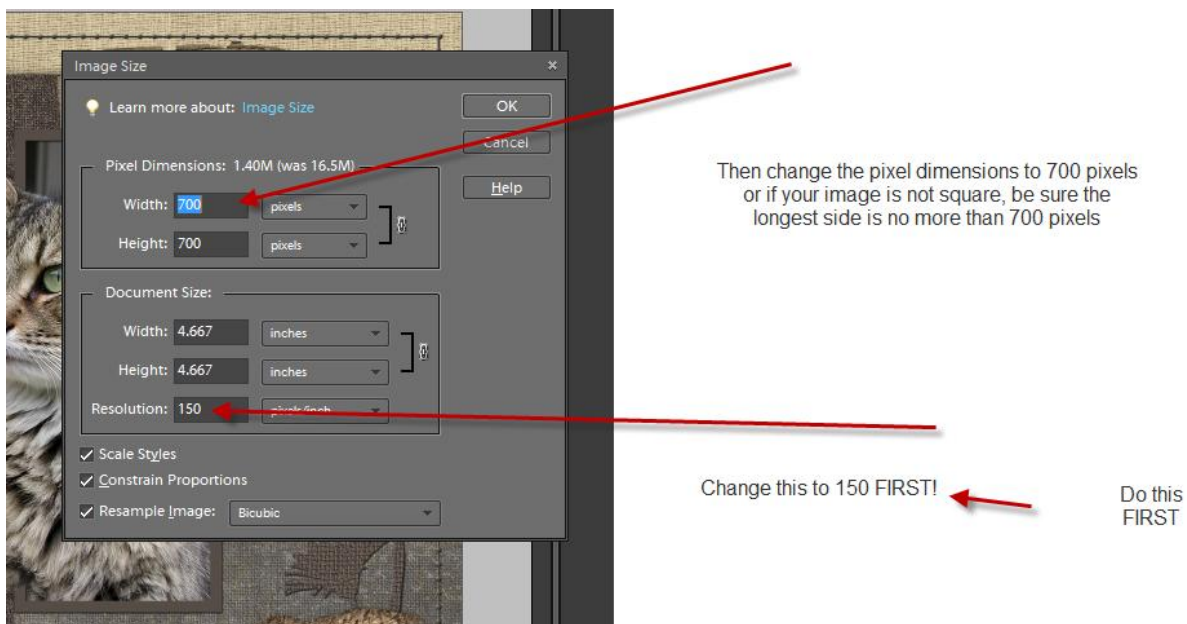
Image Size

Learn more about: Image Size

OK

Cancel

Help

Pixel Dimensions: 1.40M (was 16.5M)

Width: 700 pixels

Height: 700 pixels

Document Size:

Width: 4.667 inches

Height: 4.667 inches

Resolution: 150 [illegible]

Scale Styles

Constrain Proportions

Resample Image: Bicubic

Then change the pixel dimensions to 700 pixels or if your image is not square, be sure the longest side is no more than 700 pixels

Change this to 150 FIRST!

Do this FIRST